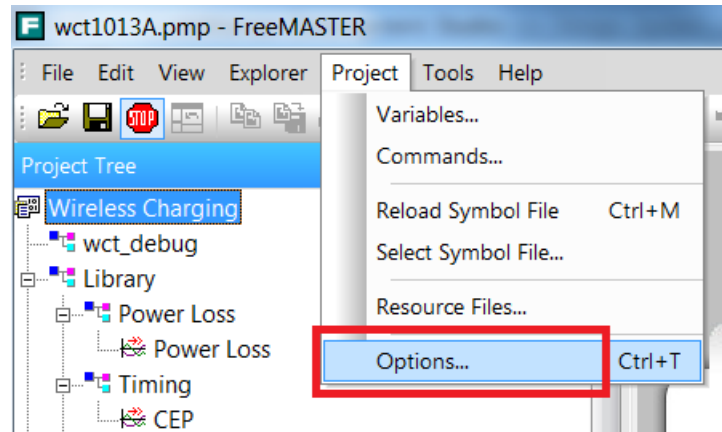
wct1013A.pmp - FreeMASTER

File Edit View Explorer Project Tools Help

STOP

Project Tree

Wireless Charging
wct_debug
Library
Power Loss
Power Loss
Timing
CEP

Variables...
Commands...
Reload Symbol File Ctrl+M
Select Symbol File...
Resource Files...
Options... Ctrl+T